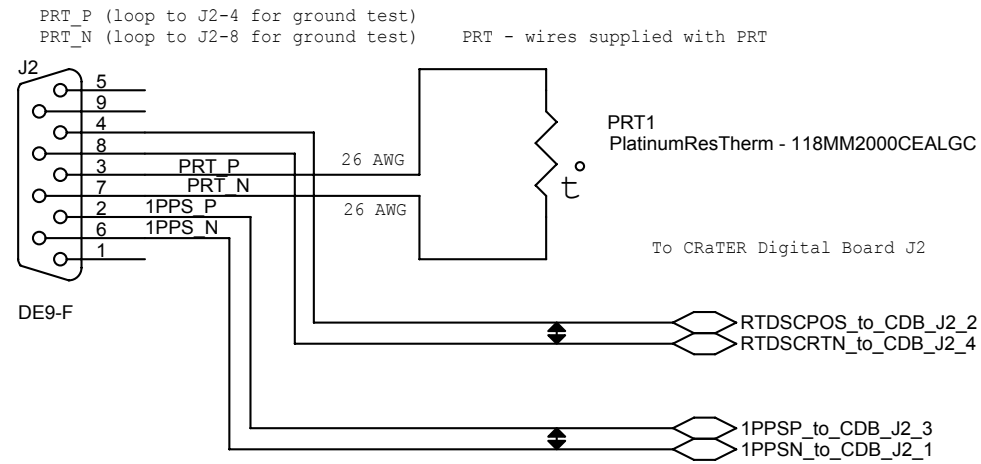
PRT_P (loop to J2-4 for ground test)
PRT_N (loop to J2-8 for ground test)

PRT - wires supplied with PRT

J2

5
9
4
8
3 PRT_P
7 PRT_N
2 1PPS_P
6 1PPS_N
1

DE9-F

26 AWG

26 AWG

PRT1
PlatinumResTherm - 118MM2000CEALGC

t°

To CRaTER Digital Board J2

RTDSCPOS_to_CDB_J2_2
RTDSCRTN_to_CDB_J2_4

1PPSP_to_CDB_J2_3
1PPSN_to_CDB_J2_1